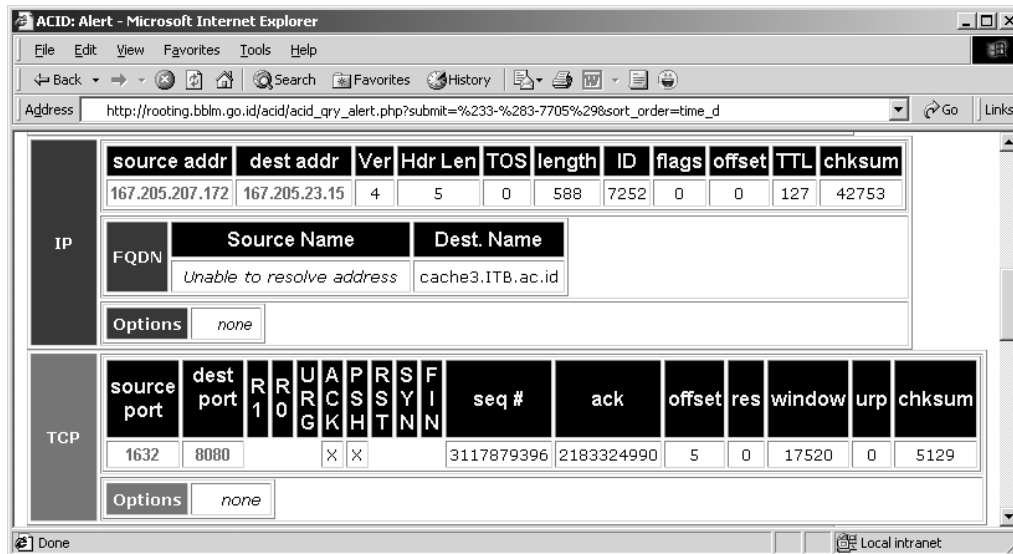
ACID: Alert - Microsoft Internet Explorer

File Edit View Favorites Tools Help

Back Search Favorites History

Address http://rooting.bblm.go.id/acid/acid_qry_alert.php?submit=%233-%283-7705%29&sort_order=time_d Go Links

IP

| source addr | dest addr | Ver | Hdr Len | TOS | length | ID | flags | offset | TTL | chksum |
|---|---|---|---|---|---|---|---|---|---|---|
| 167.205.207.172 | 167.205.23.15 | 4 | 5 | 0 | 588 | 7252 | 0 | 0 | 127 | 42753 |

FQDN

| Source Name | Dest. Name |
|---|---|
| Unable to resolve address | cache3.ITB.ac.id |

Options none

TCP

| source port | dest port | R1 | R0 | URG | ACK | PSH | RST | SYN | FIN | seq # | ack | offset | res | window | urp | chksum |
|---|---|---|---|---|---|---|---|---|---|---|---|---|---|---|---|---|
| 1632 | 8080 | | | | X | X | | | | 3117879396 | 2183324990 | 5 | 0 | 17520 | 0 | 5129 |

Options none

Done Local intranet